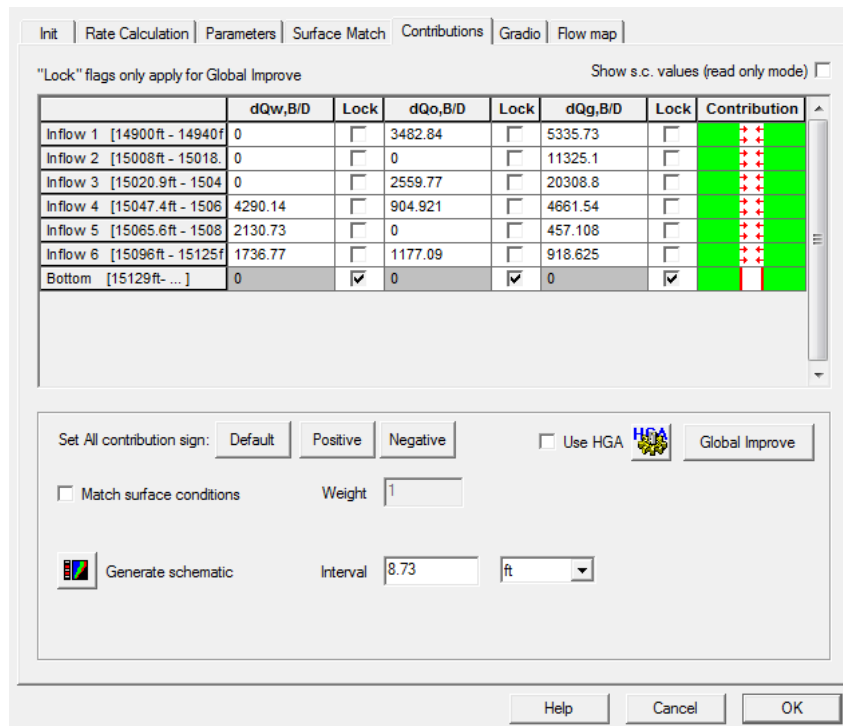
Init | Rate Calculation | Parameters | Surface Match | Contributions | Gradio | Flow map

"Lock" flags only apply for Global Improve

Show s.c. values (read only mode)

| | dQw,B/D | Lock | dQo,B/D | Lock | dQg,B/D | Lock | Contribution |
|---|---|---|---|---|---|---|---|
| Inflow 1 [14900ft - 14940f | 0 | | 3482.84 | | 5335.73 | | |
| Inflow 2 [15008ft - 15018. | 0 | | 0 | | 11325.1 | | |
| Inflow 3 [15020.9ft - 1504 | 0 | | 2559.77 | | 20308.8 | | |
| Inflow 4 [15047.4ft - 1506 | 4290.14 | | 904.921 | | 4661.54 | | |
| Inflow 5 [15065.6ft - 1508 | 2130.73 | | 0 | | 457.108 | | |
| Inflow 6 [15096ft - 15125f | 1736.77 | | 1177.09 | | 918.625 | | |
| Bottom [15129ft- ... ] | 0 | ☑ | 0 | ☑ | 0 | ☑ | |

Set All contribution sign: Default Positive Negative

Use HGA HGA Global Improve

Match surface conditions

Weight 1

Generate schematic

Interval 8.73 ft

Help Cancel OK